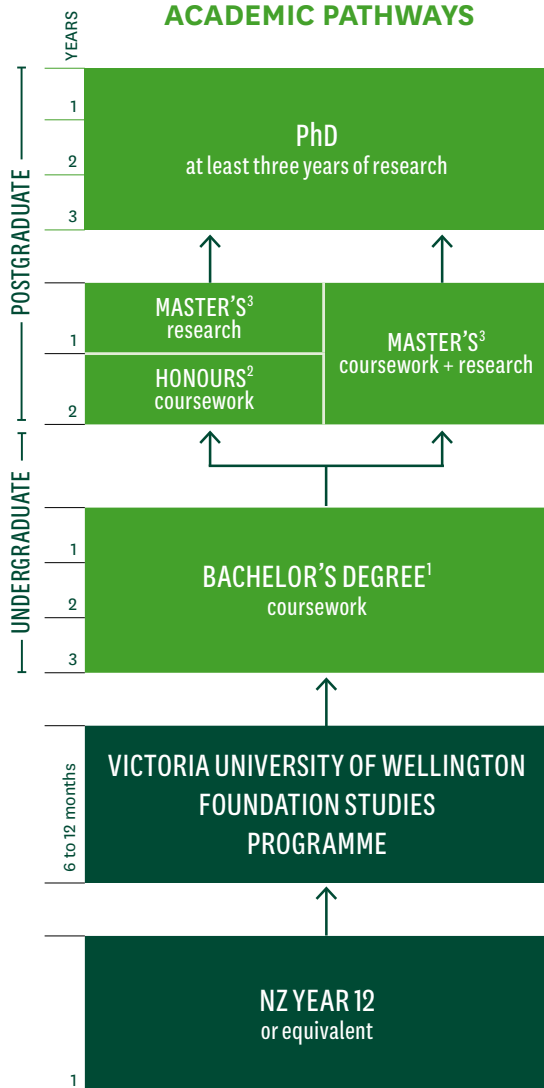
ACADEMIC PATHWAYS

YEARS

POSTGRADUATE

1
2
3

PhD
at least three years of research

1
2

MASTER'S$^3$
research

HONOURS$^2$
coursework

MASTER'S$^3$
coursework + research

UNDERGRADUATE

1
2
3

BACHELOR'S DEGREE$^1$
coursework

6 to 12 months

VICTORIA UNIVERSITY OF WELLINGTON FOUNDATION STUDIES PROGRAMME

NZ YEAR 12
or equivalent

1